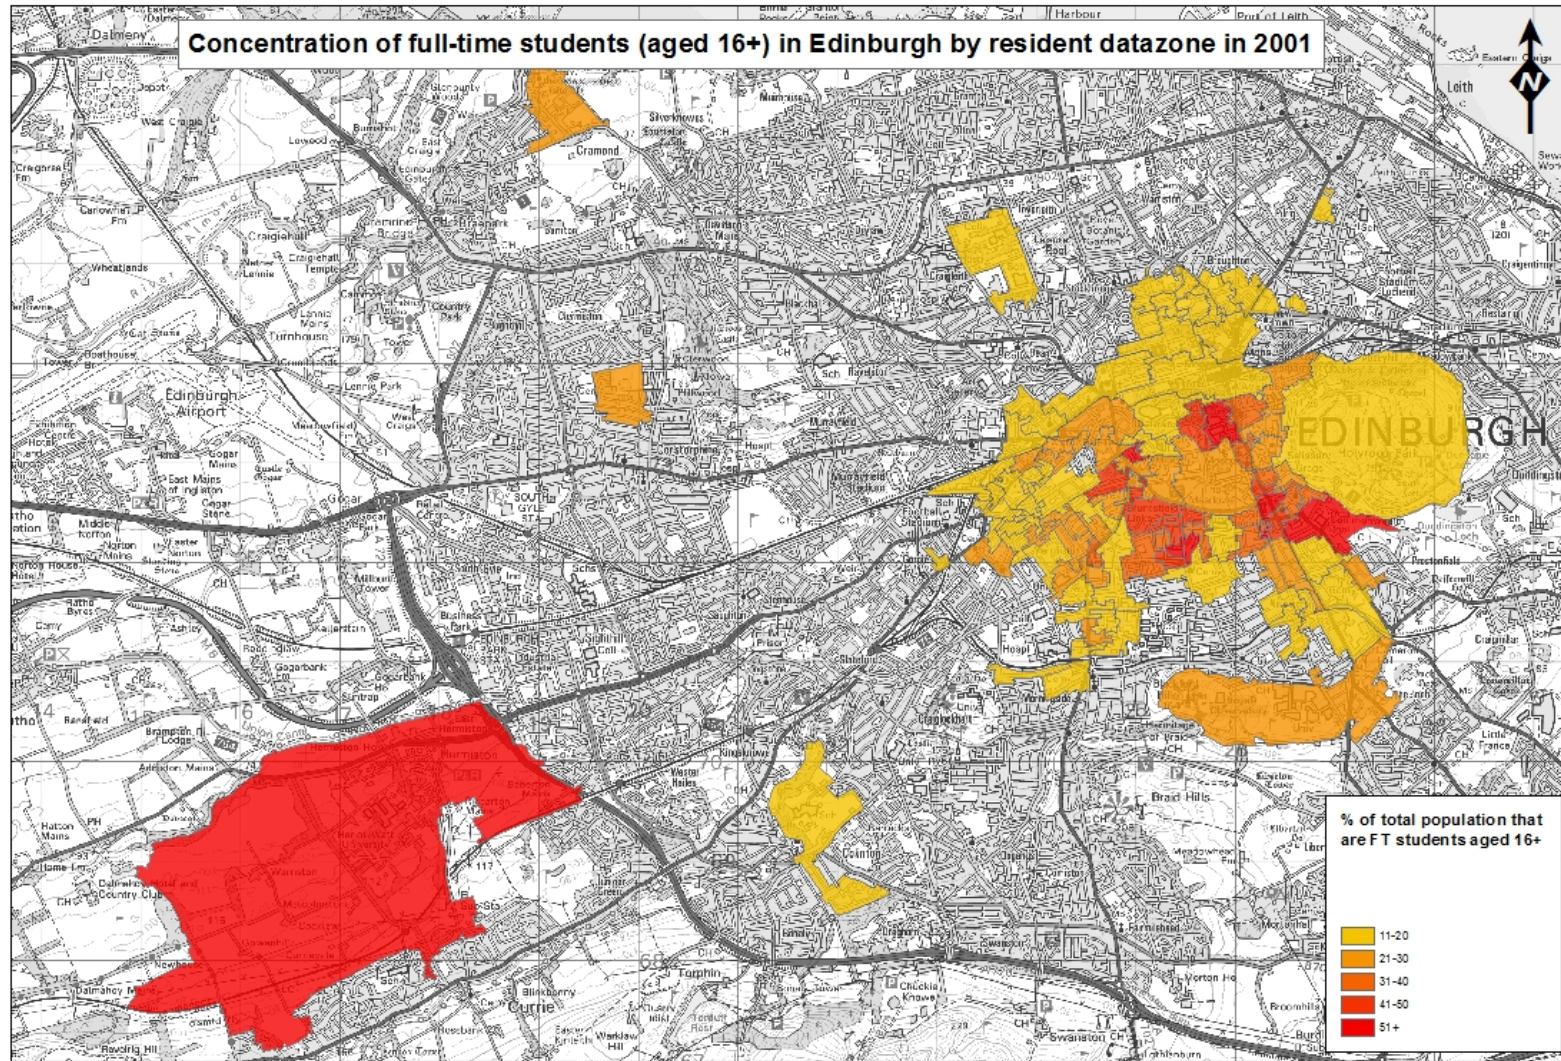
Concentration of full-time students (aged 16+) in Edinburgh by resident datazone in 2001

N

% of total population that are FT students aged 16+

11-20
21-30
31-40
41-50
51+

Dalmeny
Harbour
Port of Leith
Leith
Cramond
Edinburgh Airport
EDINBURGH
Braid Hills
Currie
Wheatlands
Turnhouse
Gogar
Hermiston
Riccarton
Colinton
Swanston
Torphin
Craigiehall